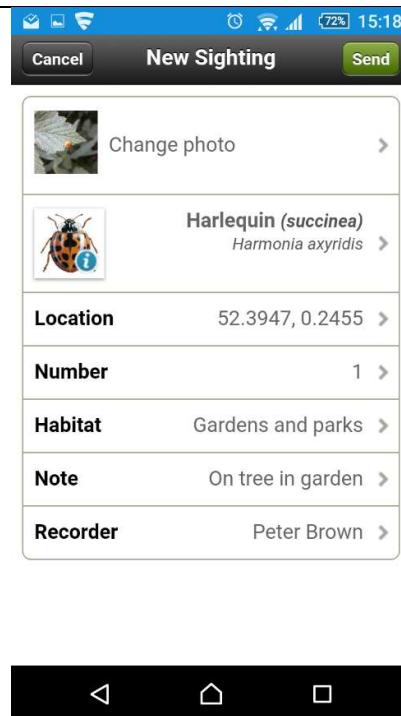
72% 15:18

Cancel New Sighting Send

Change photo

Harlequin (succinea)
Harmonia axyridis

| | |
|---|---|
| Location | 52.3947, 0.2455 |
| Number | 1 |
| Habitat | Gardens and parks |
| Note | On tree in garden |
| Recorder | Peter Brown |